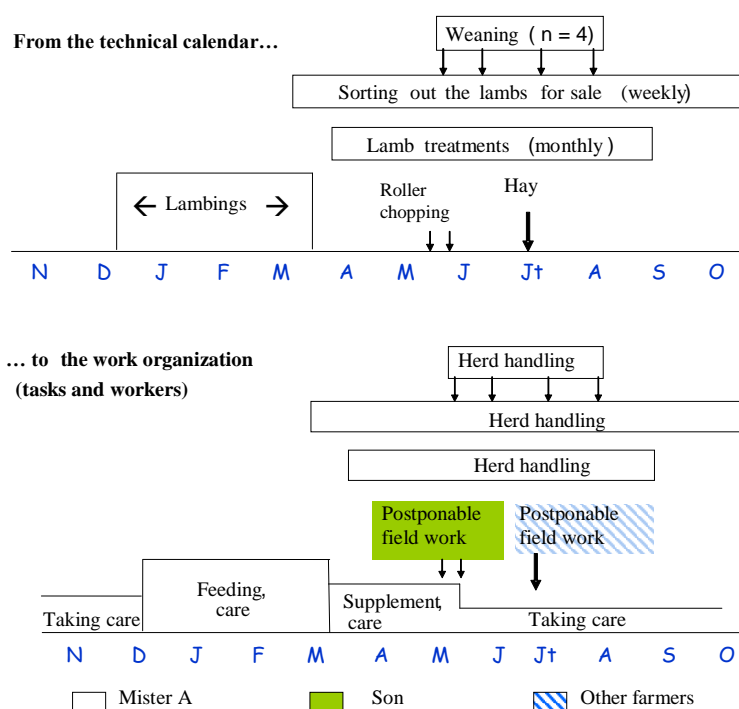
From the technical calendar…

Weaning ( n = 4)

Sorting out the lambs for sale (weekly)

Lamb treatments (monthly)

Lambings

Roller chopping

Hay

N D J F M A M J Jt A S O

… to the work organization (tasks and workers)

Herd handling

Herd handling

Herd handling

Postponable field work

Postponable field work

Feeding, care

Taking care

Supplement, care

Taking care

N D J F M A M J Jt A S O

Mister A

Son

Other farmers